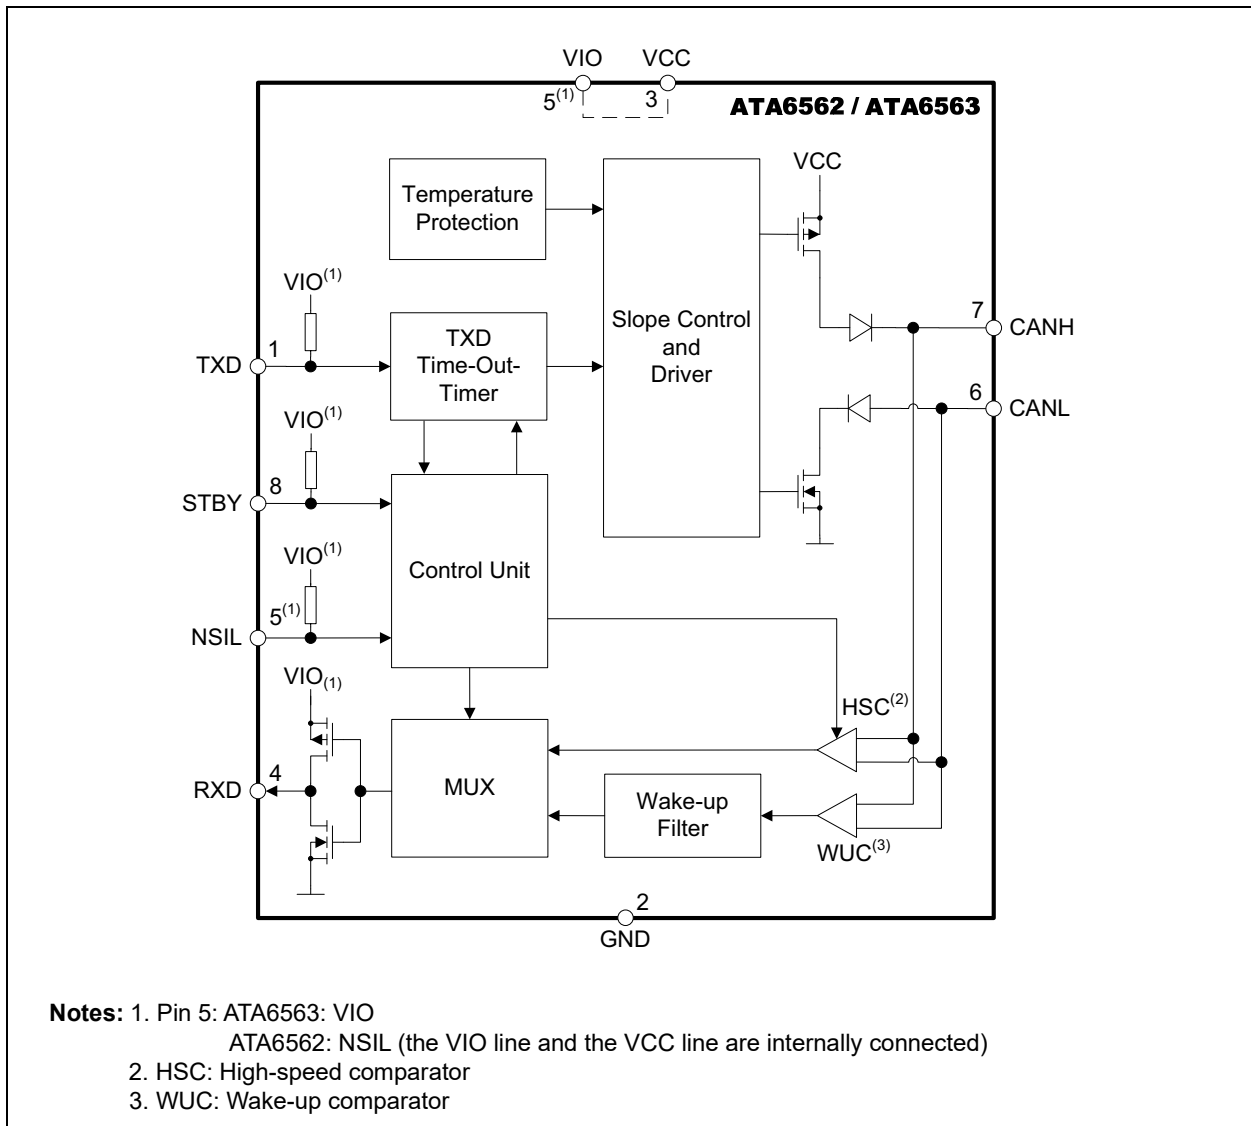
VIO VCC
$5^{(1)}$ 3
ATA6562 / ATA6563

Temperature Protection

Slope Control and Driver

VCC

$VIO^{(1)}$

TXD 1

TXD Time-Out-Timer

7 CANH

6 CANL

$VIO^{(1)}$

STBY 8

Control Unit

$VIO^{(1)}$

NSIL $5^{(1)}$

$VIO_{(1)}$

$HSC^{(2)}$

RXD 4

MUX

Wake-up Filter

$WUC^{(3)}$

2
GND

**Notes:** 1. Pin 5: ATA6563: VIO
ATA6562: NSIL (the VIO line and the VCC line are internally connected)
2. HSC: High-speed comparator
3. WUC: Wake-up comparator